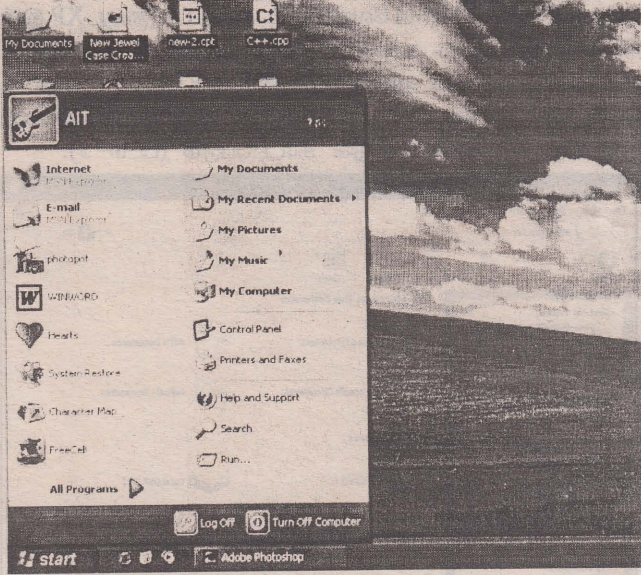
My Documents
New Jewel Case Crea...
new-2.cpt
C++.cpp

AIT

Internet
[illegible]

E-mail
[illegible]

photopot

WINWORD

Hearts

System Restore

Character Map

FreeCell

All Programs

My Documents
My Recent Documents
My Pictures
My Music
My Computer
Control Panel
Printers and Faxes
Help and Support
Search
Run...

Log Off
Turn Off Computer

start
Adobe Photoshop